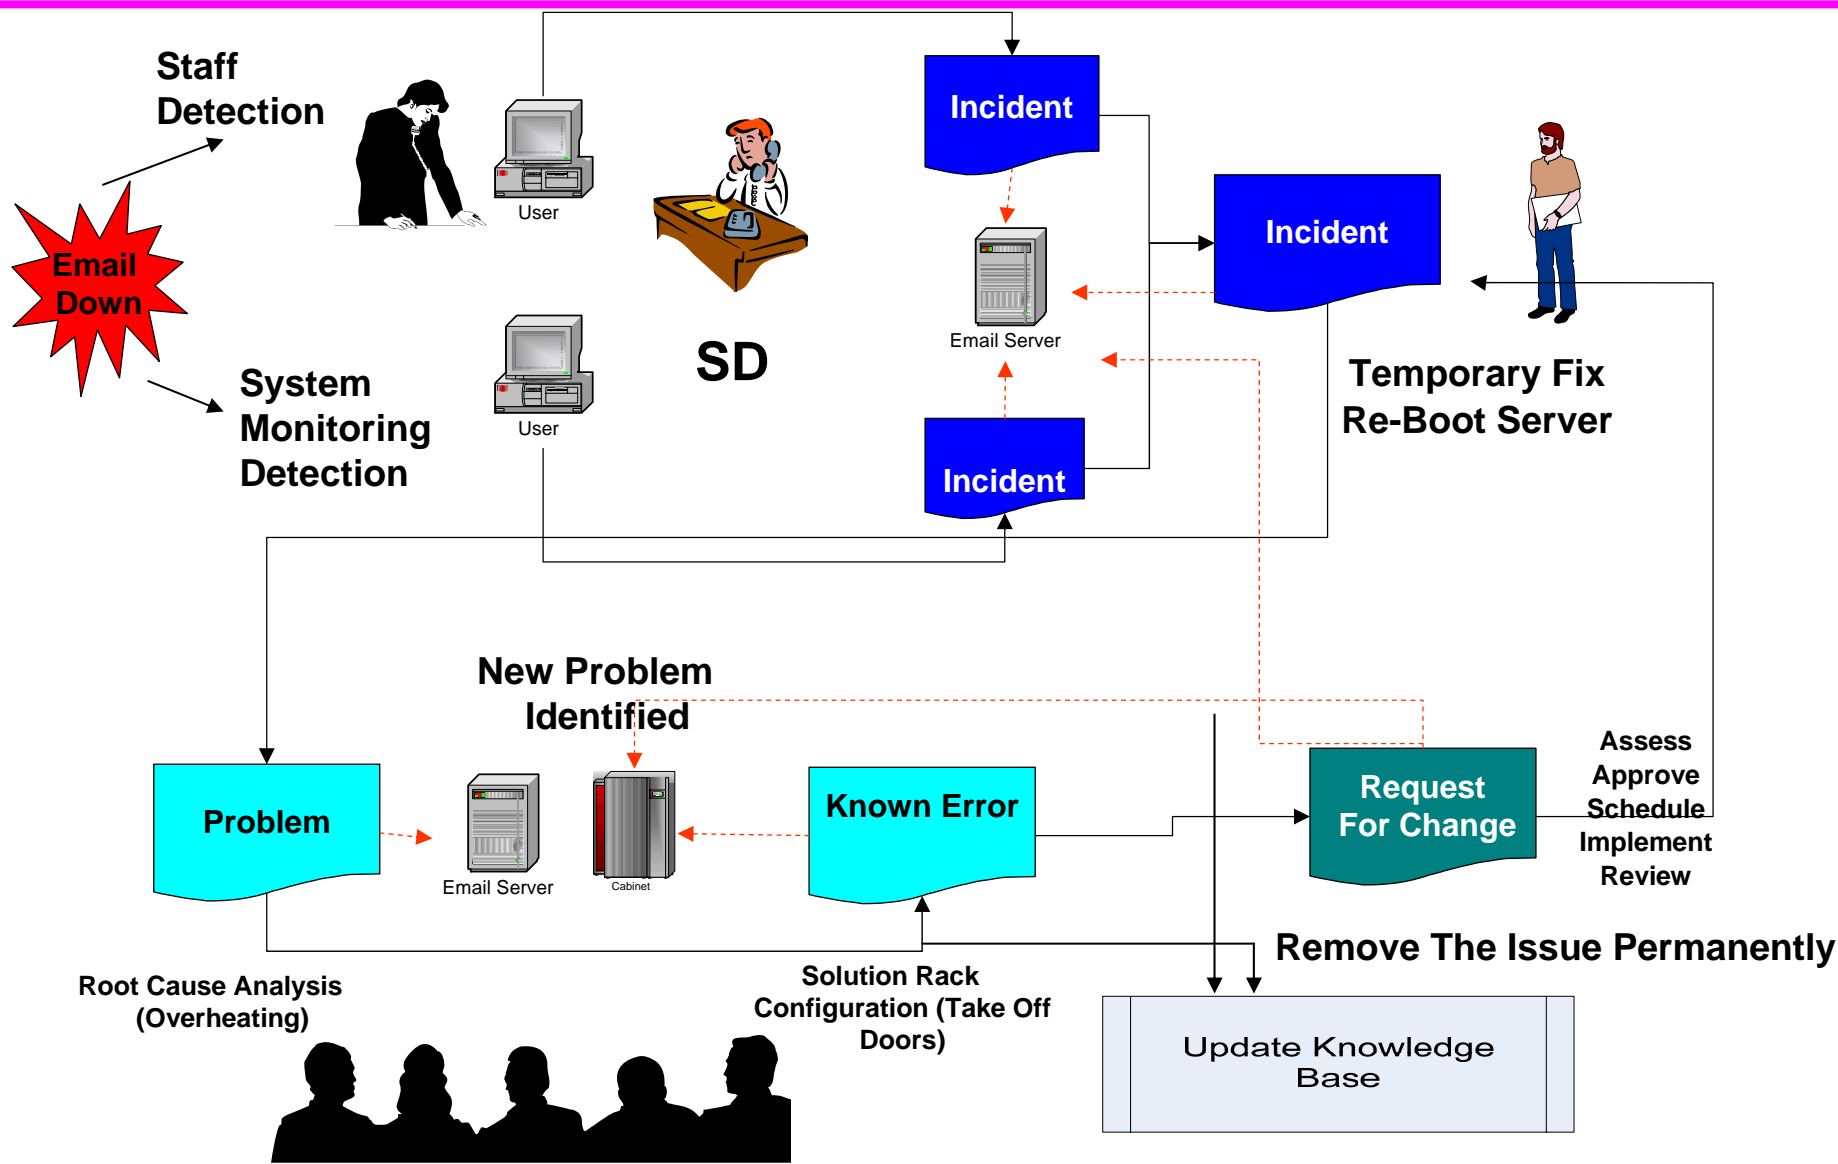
Staff Detection

User

Incident

Email Down

Email Server

Incident

Temporary Fix Re-Boot Server

User

SD

System Monitoring Detection

Incident

New Problem Identified

Problem

Email Server

Cabinet

Known Error

Request For Change

Assess Approve Schedule Implement Review

Remove The Issue Permanently

Root Cause Analysis (Overheating)

Solution Rack Configuration (Take Off Doors)

Update Knowledge Base